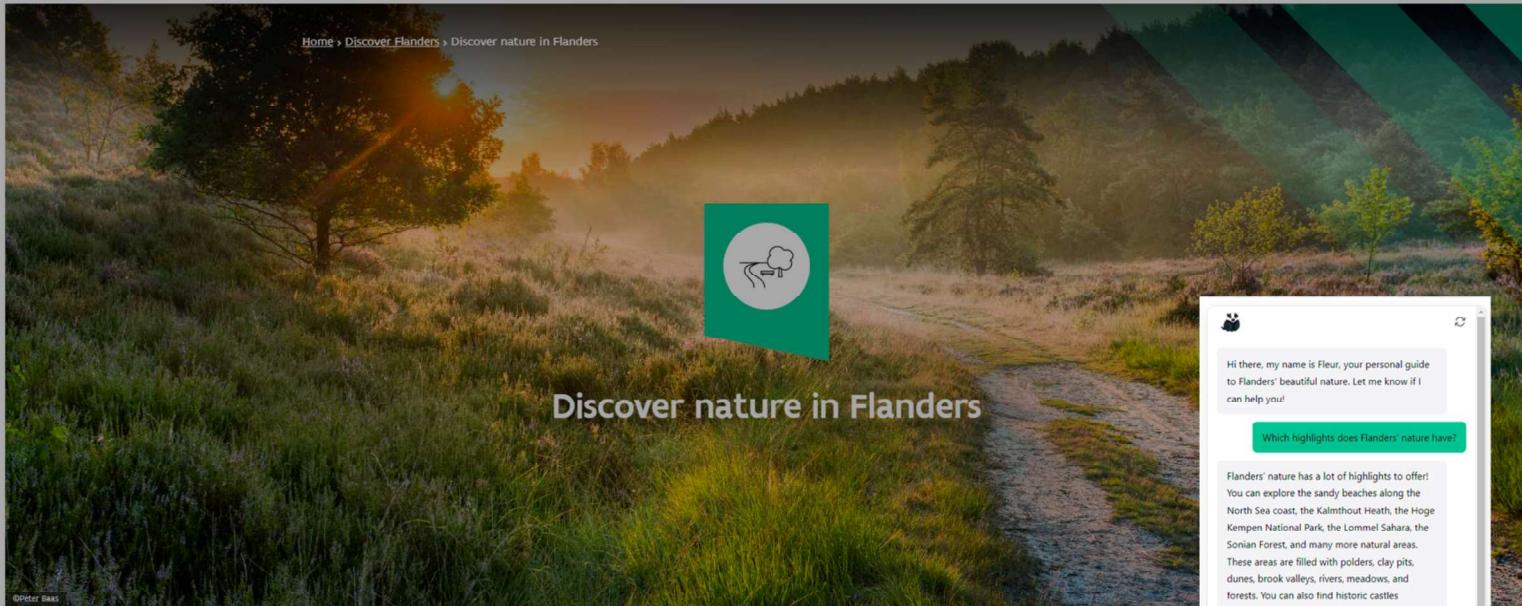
Home › Discover Flanders › Discover nature in Flanders

Discover nature in Flanders

©Peter Baas

Hi there, my name is Fleur, your personal guide to Flanders' beautiful nature. Let me know if I can help you!

Which highlights does Flanders' nature have?

Flanders' nature has a lot of highlights to offer! You can explore the sandy beaches along the North Sea coast, the Kalmthout Heath, the Hoge Kempen National Park, the Lommel Sahara, the Sonian Forest, and many more natural areas. These areas are filled with polders, clay pits, dunes, brook valleys, rivers, meadows, and forests. You can also find historic castles